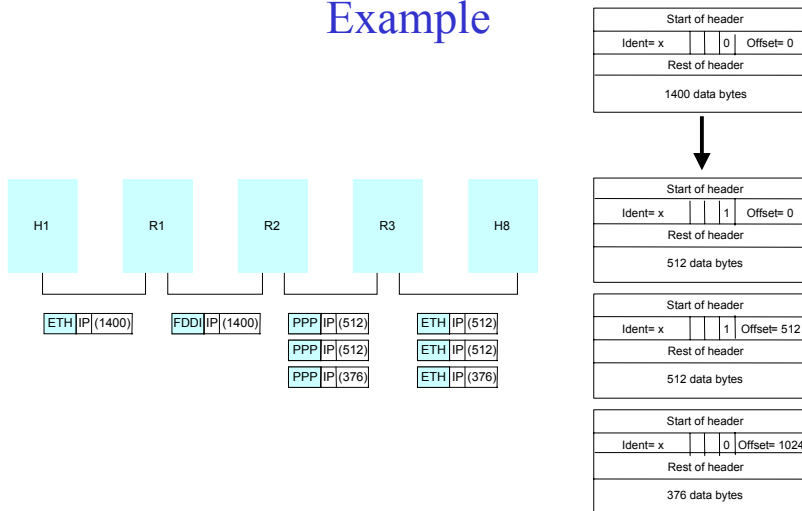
Example

H1

R1

R2

R3

H8

| ETH | IP | (1400) |
|---|---|---|

| FDDI | IP | (1400) |
|---|---|---|

| PPP | IP | (512) |
|---|---|---|
| PPP | IP | (512) |
| PPP | IP | (376) |

| ETH | IP | (512) |
|---|---|---|
| ETH | IP | (512) |
| ETH | IP | (376) |

Start of header
Ident= x | 0 | Offset= 0
Rest of header
1400 data bytes

Start of header
Ident= x | 1 | Offset= 0
Rest of header
512 data bytes

Start of header
Ident= x | 1 | Offset= 512
Rest of header
512 data bytes

Start of header
Ident= x | 0 | Offset= 1024
Rest of header
376 data bytes